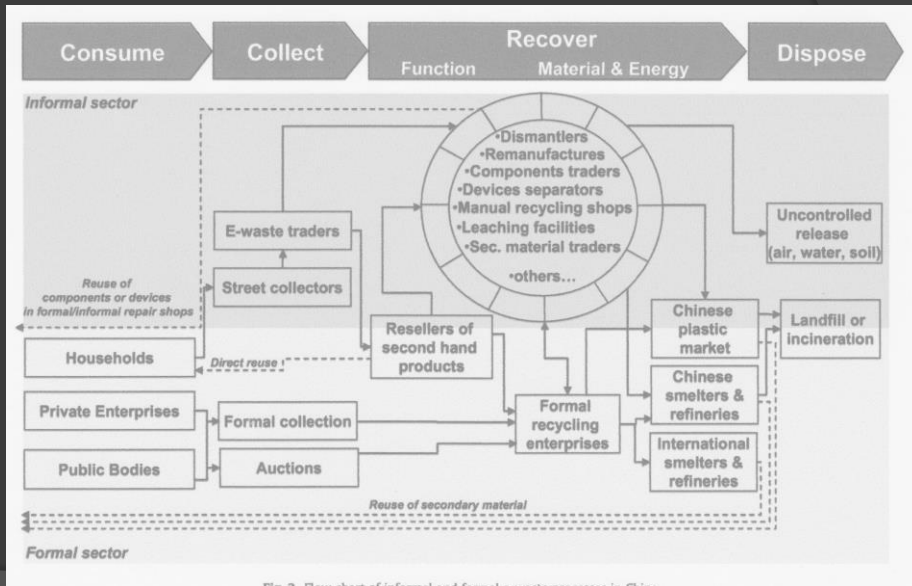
Consume
Collect
Recover
Function
Material & Energy
Dispose

Informal sector

•Dismantlers
•Remanufactures
•Components traders
•Devices separators
•Manual recycling shops
•Leaching facilities
•Sec. material traders
•others...

E-waste traders
Uncontrolled release (air, water, soil)
Reuse of components or devices in formal/informal repair shops
Street collectors
Chinese plastic market
Landfill or incineration
Households
Direct reuse
Resellers of second hand products
Chinese smelters & refineries
Private Enterprises
Formal collection
Formal recycling enterprises
Public Bodies
Auctions
International smelters & refineries
Reuse of secondary material
Formal sector

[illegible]